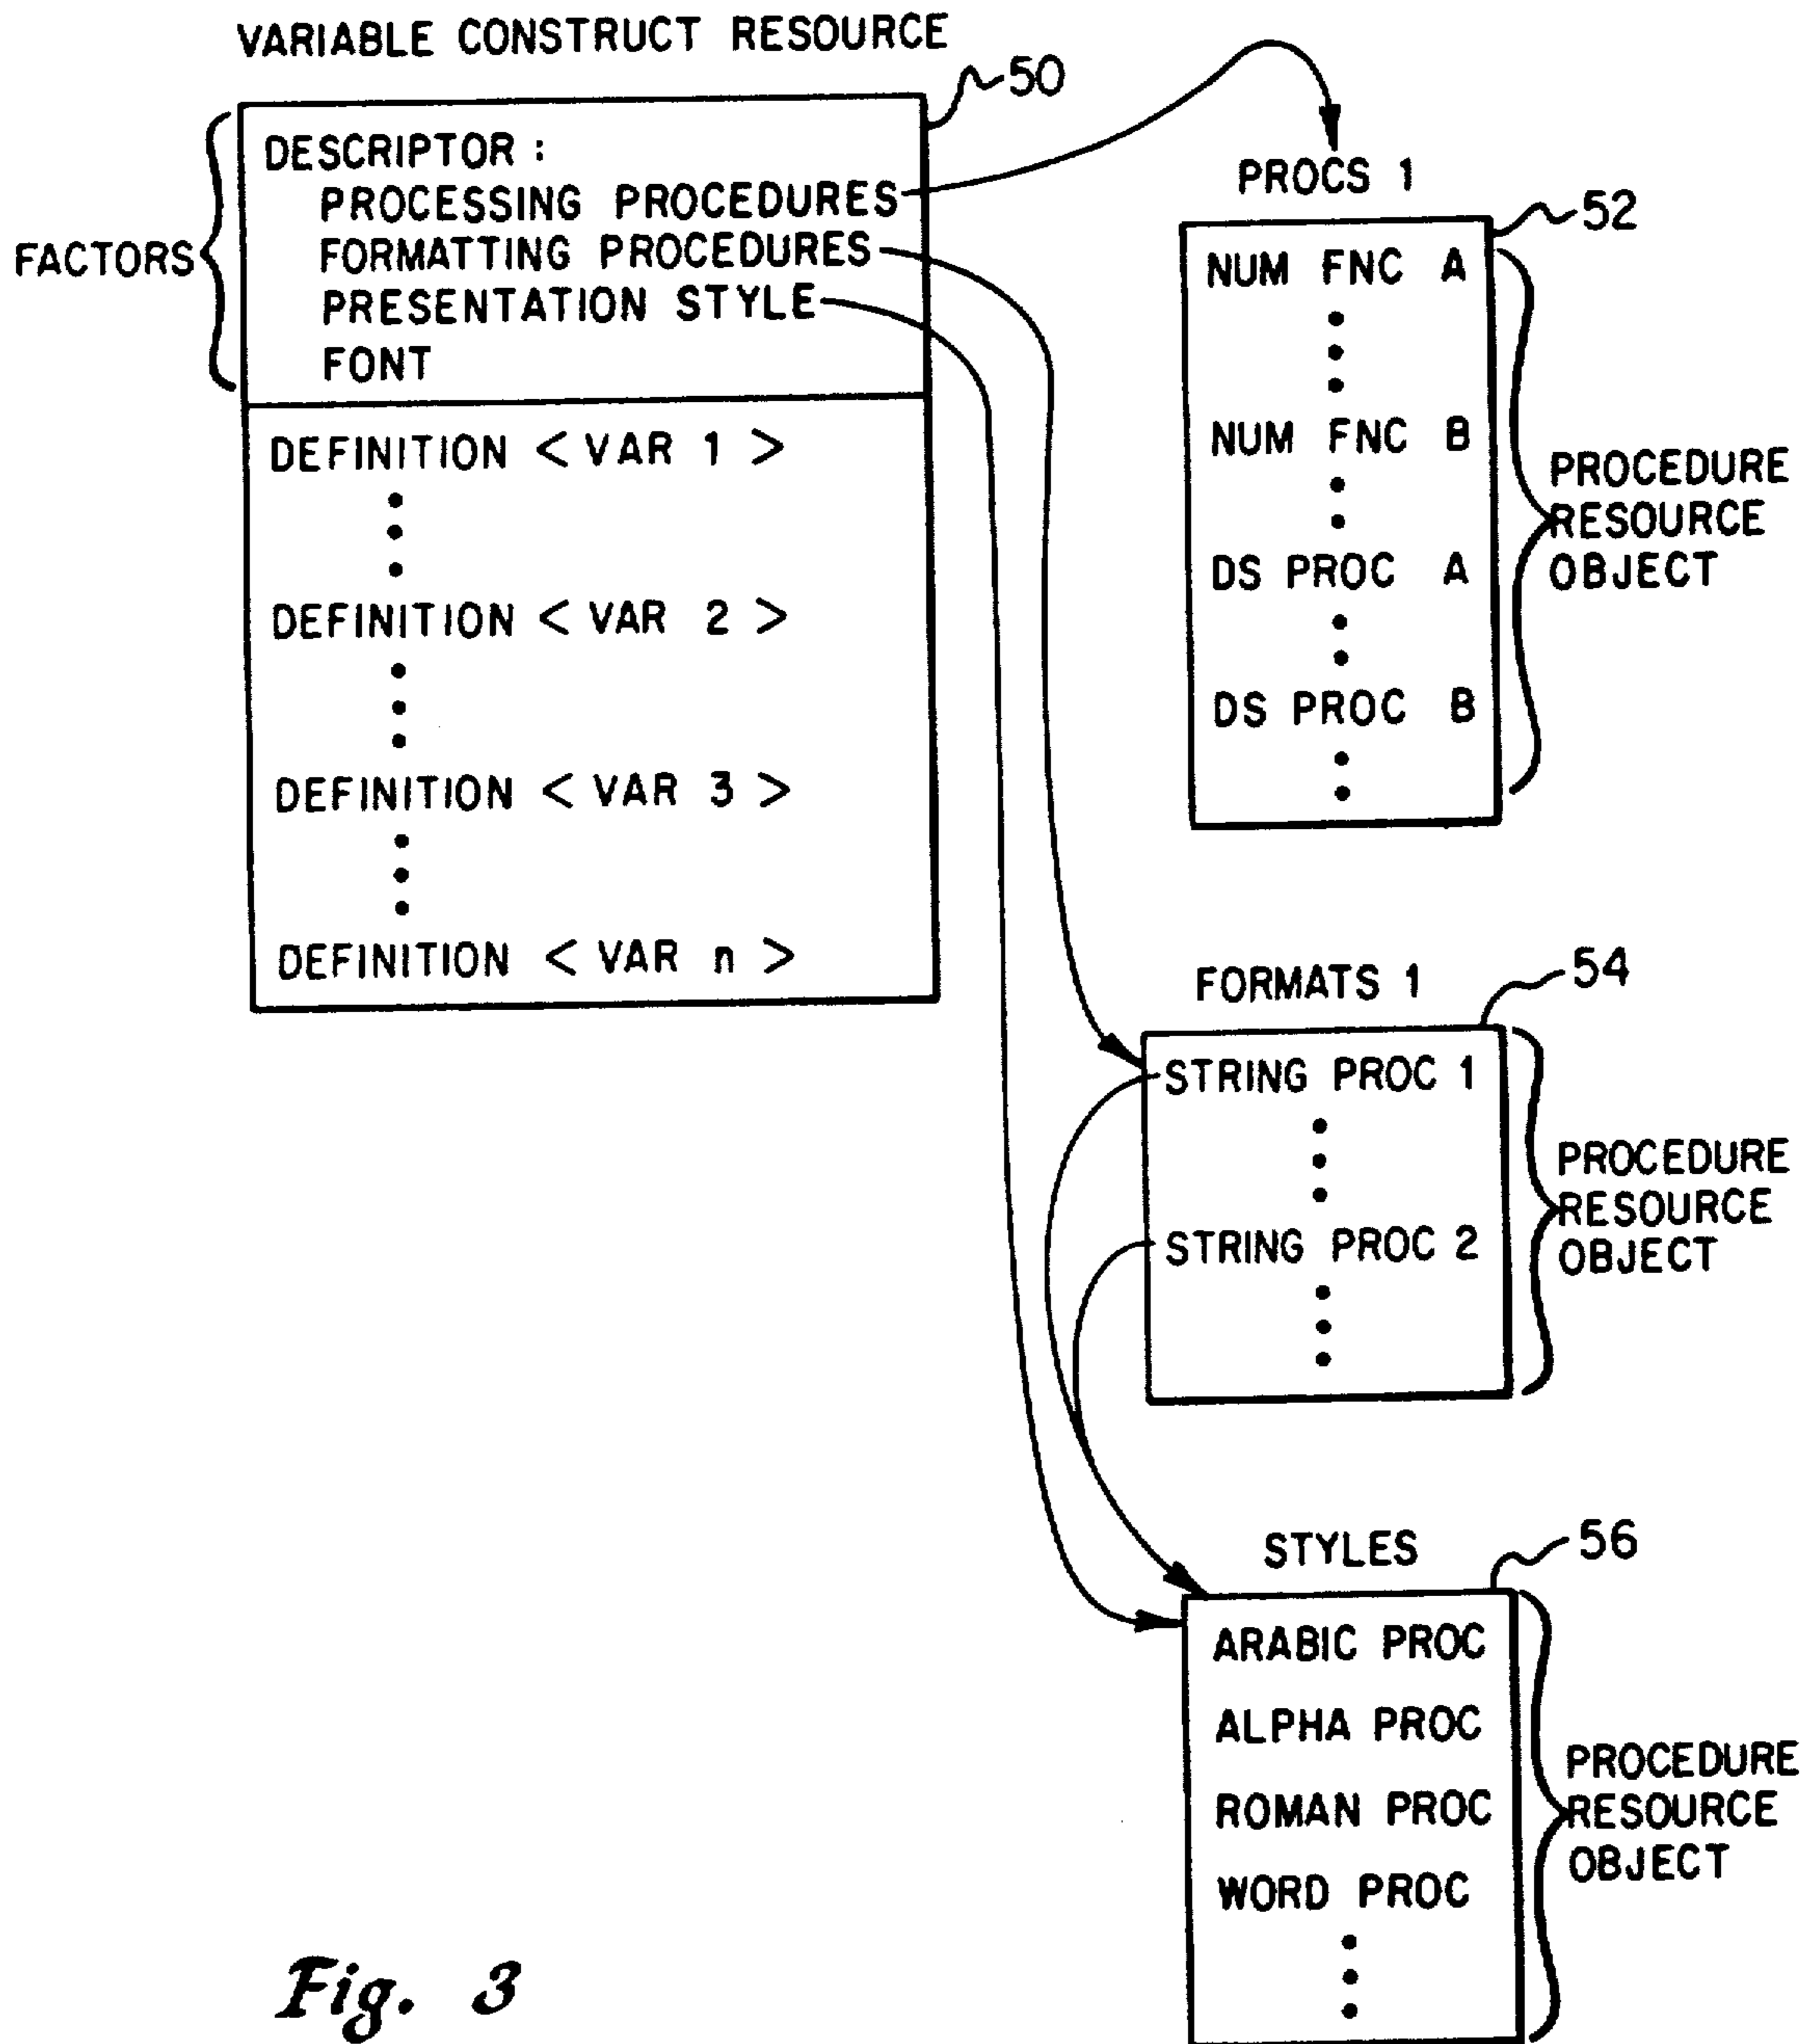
VARIABLE CONSTRUCT RESOURCE

50

FACTORS

DESCRIPTOR :
PROCESSING PROCEDURES
FORMATTING PROCEDURES
PRESENTATION STYLE
FONT

DEFINITION < VAR 1 >
⋮
DEFINITION < VAR 2 >
⋮
DEFINITION < VAR 3 >
⋮
DEFINITION < VAR n >

PROCS 1

52

NUM FNC A
⋮
NUM FNC B
⋮
DS PROC A
⋮
DS PROC B
⋮

PROCEDURE RESOURCE OBJECT

FORMATS 1

54

STRING PROC 1
⋮
STRING PROC 2
⋮

PROCEDURE RESOURCE OBJECT

STYLES

56

ARABIC PROC
ALPHA PROC
ROMAN PROC
WORD PROC
⋮

PROCEDURE RESOURCE OBJECT

Fig. 3